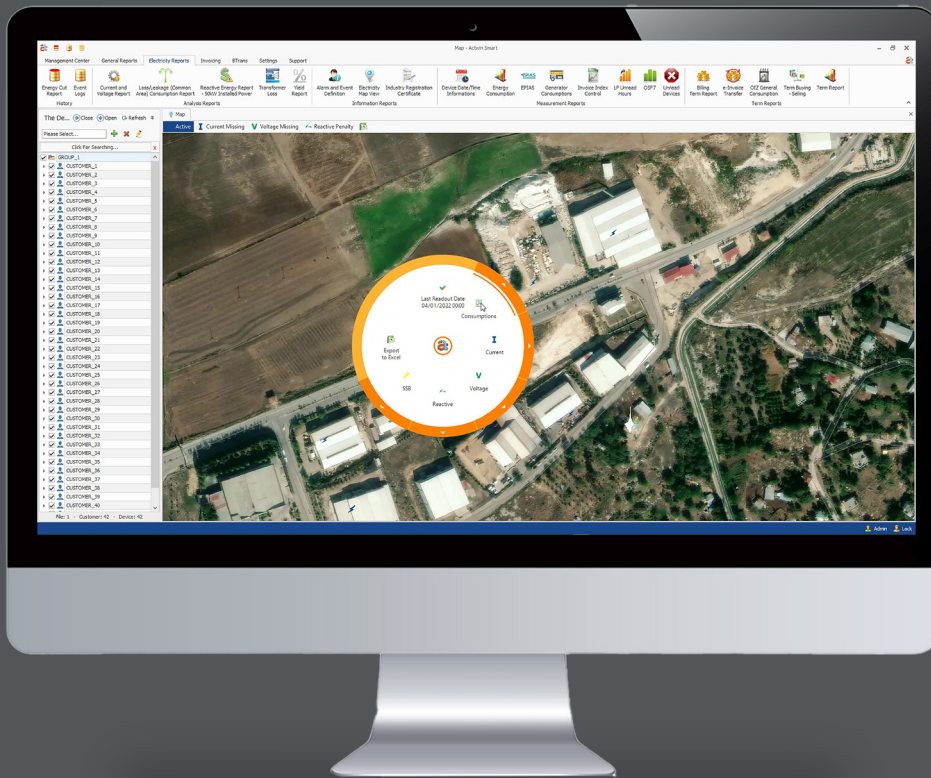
Map - Admin Smart

Management Center General Reports Electricity Reports Invoicing BTrans Settings Support

Energy Cut Report Event Logs History Current and Voltage Report Loss/Leakage (Common Area) Consumption Report Reactive Energy Report - 50kW Installed Power Transformer Loss Yield Report Analysis Reports Alarm and Event Definition Electricity Map View Industry Registration Certificate Information Reports Device Date/Time Informations Energy Consumption EPIAS Generator Consumptions Invoice Index Control LP Unread Hours OSF7 Unread Devices Measurement Reports Billing Term Report e-Invoice Transfer OIZ General Consumption Term Buying - Selling Term Report Term Reports

The De... Close Open Refresh

Please Select...

Click For Searching...

GROUP_1
CUSTOMER_1
CUSTOMER_2
CUSTOMER_3
CUSTOMER_4
CUSTOMER_5
CUSTOMER_6
CUSTOMER_7
CUSTOMER_8
CUSTOMER_9
CUSTOMER_10
CUSTOMER_11
CUSTOMER_12
CUSTOMER_13
CUSTOMER_14
CUSTOMER_15
CUSTOMER_16
CUSTOMER_17
CUSTOMER_18
CUSTOMER_19
CUSTOMER_20
CUSTOMER_21
CUSTOMER_22
CUSTOMER_23
CUSTOMER_24
CUSTOMER_25
CUSTOMER_26
CUSTOMER_27
CUSTOMER_28
CUSTOMER_29
CUSTOMER_30
CUSTOMER_31
CUSTOMER_32
CUSTOMER_33
CUSTOMER_34
CUSTOMER_35
CUSTOMER_36
CUSTOMER_37
CUSTOMER_38
CUSTOMER_39
CUSTOMER_40

File: 1 Customer: 42 Device: 42

Map

Active Current Missing Voltage Missing Reactive Penalty

Last Readout Date 04/01/2022 0000
Consumptions
Export to Excel
Current
SSB
Voltage
Reactive

Admin Lock